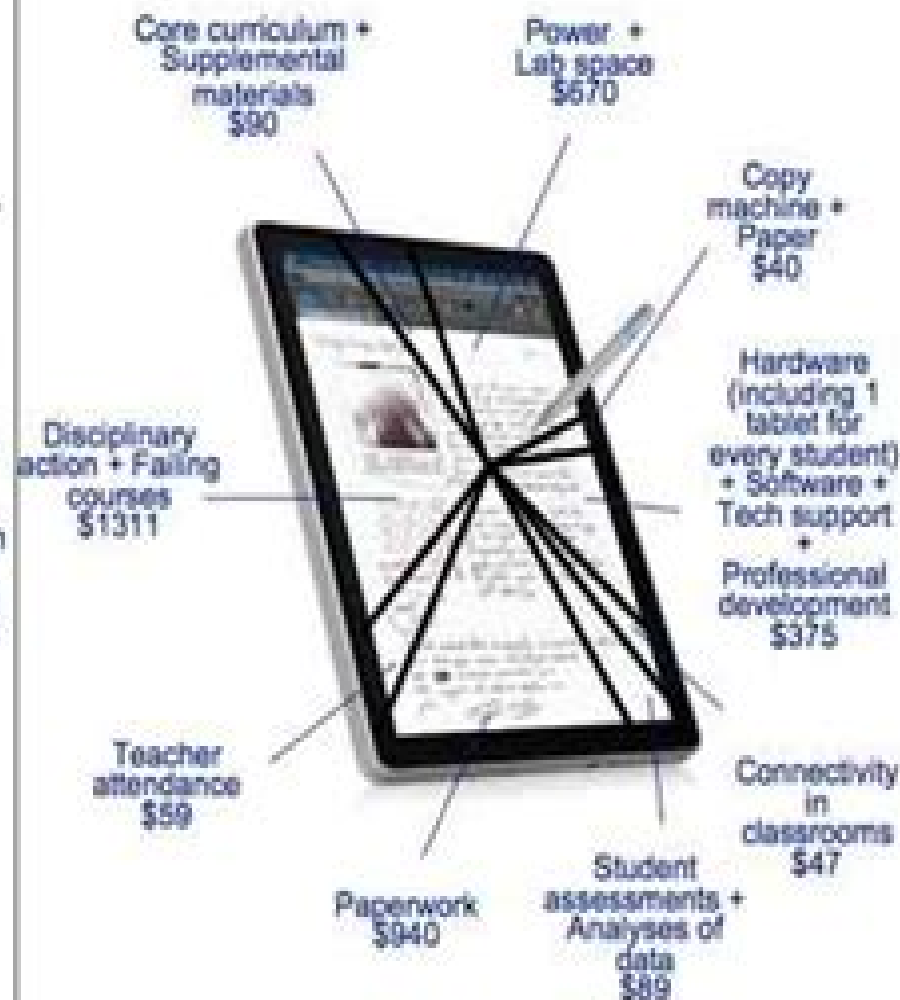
Core curriculum + Supplemental materials $90

Power + Lab space $670

Copy machine + Paper $40

Hardware (including 1 tablet for every student) + Software + Tech support + Professional development $375

Disciplinary action + Failing courses $1311

Teacher attendance $59

Connectivity in classrooms $47

Paperwork $940

Student assessments + Analyses of data $89